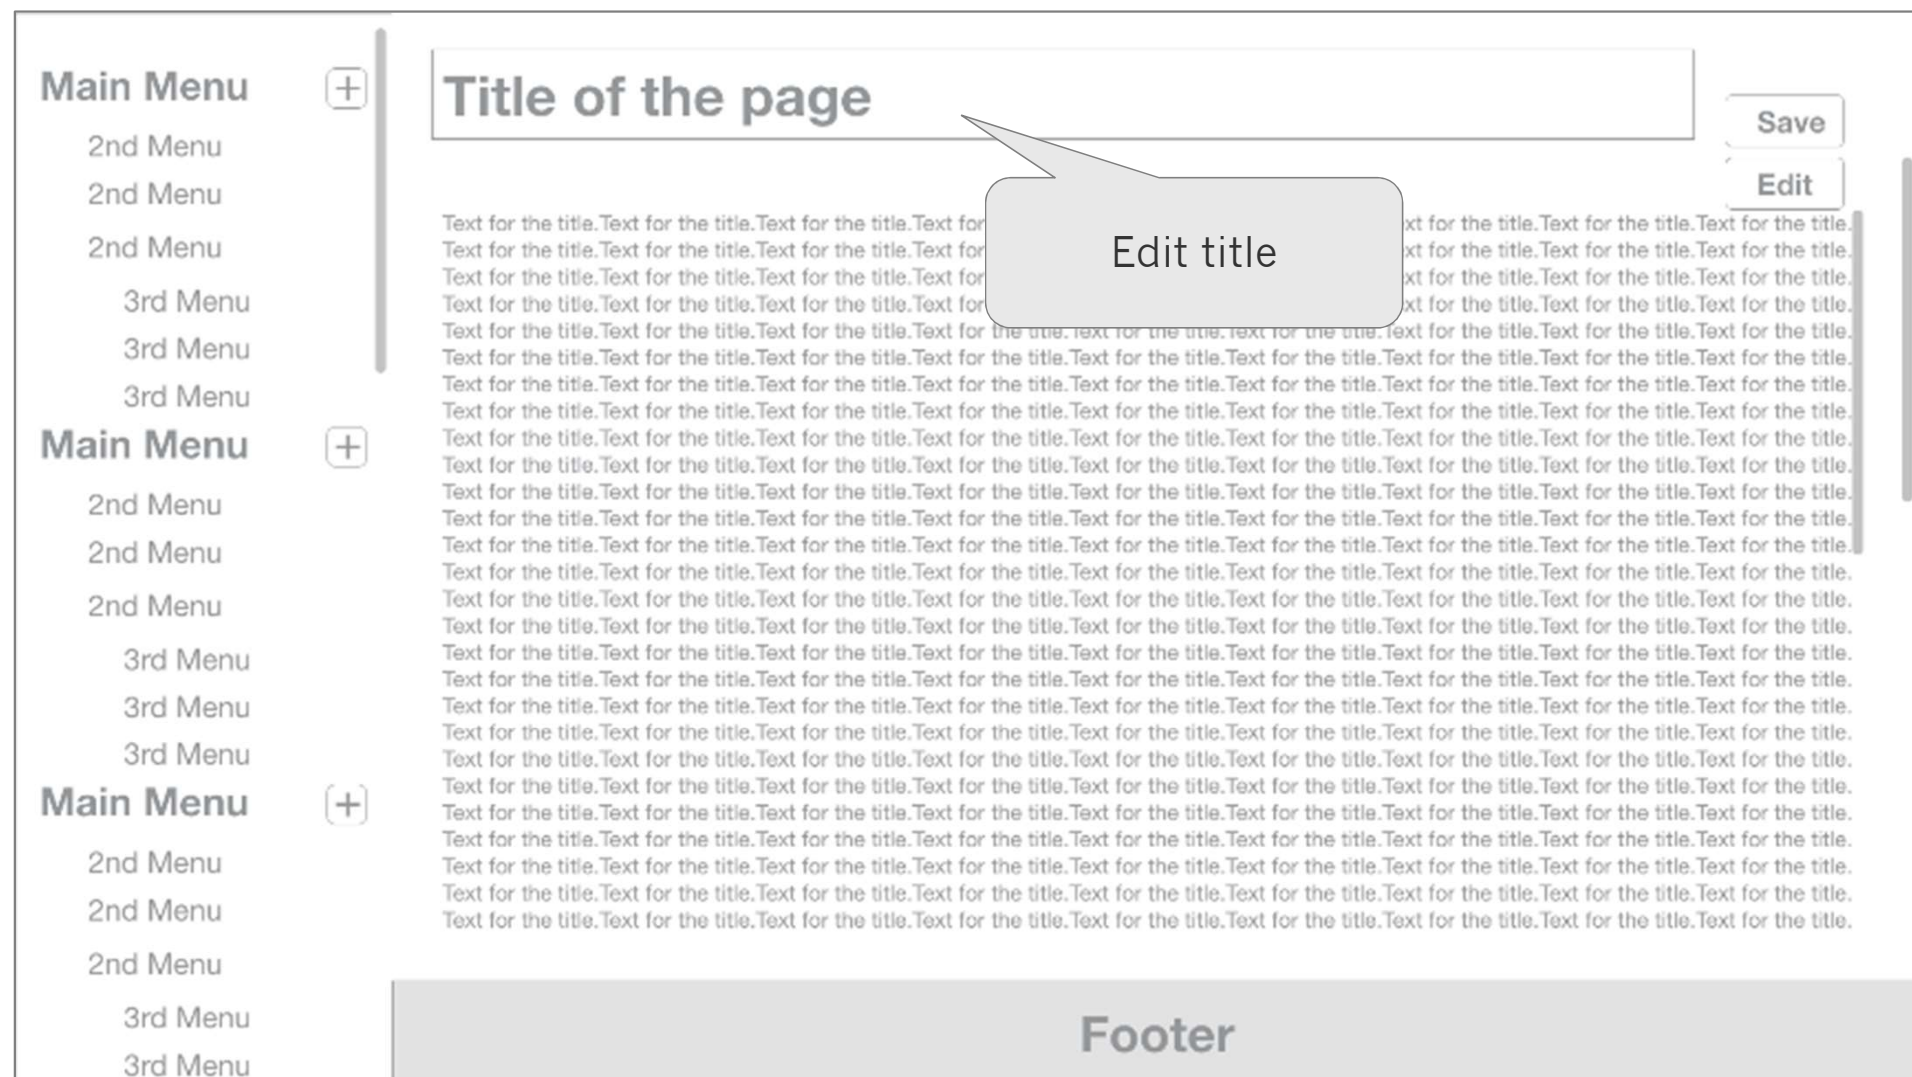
Main Menu +
2nd Menu
2nd Menu
2nd Menu
3rd Menu
3rd Menu
3rd Menu
Main Menu +
2nd Menu
2nd Menu
2nd Menu
3rd Menu
3rd Menu
3rd Menu
Main Menu +
2nd Menu
2nd Menu
2nd Menu
3rd Menu
3rd Menu

Title of the page

Save

Edit

Edit title

Text for the title.Text for the title.Text for the title.Text for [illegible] xt for the title.Text for the title.Text for the title.
Text for the title.Text for the title.Text for the title.Text for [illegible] xt for the title.Text for the title.Text for the title.
Text for the title.Text for the title.Text for the title.Text for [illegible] xt for the title.Text for the title.Text for the title.
Text for the title.Text for the title.Text for the title.Text for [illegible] xt for the title.Text for the title.Text for the title.
Text for the title.Text for the title.Text for the title.Text for the title.Text for the title.Text for the title.Text for the title.Text for the title.Text for the title.
Text for the title.Text for the title.Text for the title.Text for the title.Text for the title.Text for the title.Text for the title.Text for the title.Text for the title.
Text for the title.Text for the title.Text for the title.Text for the title.Text for the title.Text for the title.Text for the title.Text for the title.Text for the title.
Text for the title.Text for the title.Text for the title.Text for the title.Text for the title.Text for the title.Text for the title.Text for the title.Text for the title.
Text for the title.Text for the title.Text for the title.Text for the title.Text for the title.Text for the title.Text for the title.Text for the title.Text for the title.
Text for the title.Text for the title.Text for the title.Text for the title.Text for the title.Text for the title.Text for the title.Text for the title.Text for the title.
Text for the title.Text for the title.Text for the title.Text for the title.Text for the title.Text for the title.Text for the title.Text for the title.Text for the title.
Text for the title.Text for the title.Text for the title.Text for the title.Text for the title.Text for the title.Text for the title.Text for the title.Text for the title.
Text for the title.Text for the title.Text for the title.Text for the title.Text for the title.Text for the title.Text for the title.Text for the title.Text for the title.
Text for the title.Text for the title.Text for the title.Text for the title.Text for the title.Text for the title.Text for the title.Text for the title.Text for the title.
Text for the title.Text for the title.Text for the title.Text for the title.Text for the title.Text for the title.Text for the title.Text for the title.Text for the title.
Text for the title.Text for the title.Text for the title.Text for the title.Text for the title.Text for the title.Text for the title.Text for the title.Text for the title.
Text for the title.Text for the title.Text for the title.Text for the title.Text for the title.Text for the title.Text for the title.Text for the title.Text for the title.
Text for the title.Text for the title.Text for the title.Text for the title.Text for the title.Text for the title.Text for the title.Text for the title.Text for the title.
Text for the title.Text for the title.Text for the title.Text for the title.Text for the title.Text for the title.Text for the title.Text for the title.Text for the title.
Text for the title.Text for the title.Text for the title.Text for the title.Text for the title.Text for the title.Text for the title.Text for the title.Text for the title.
Text for the title.Text for the title.Text for the title.Text for the title.Text for the title.Text for the title.Text for the title.Text for the title.Text for the title.
Text for the title.Text for the title.Text for the title.Text for the title.Text for the title.Text for the title.Text for the title.Text for the title.Text for the title.
Text for the title.Text for the title.Text for the title.Text for the title.Text for the title.Text for the title.Text for the title.Text for the title.Text for the title.
Text for the title.Text for the title.Text for the title.Text for the title.Text for the title.Text for the title.Text for the title.Text for the title.Text for the title.
Text for the title.Text for the title.Text for the title.Text for the title.Text for the title.Text for the title.Text for the title.Text for the title.Text for the title.
Text for the title.Text for the title.Text for the title.Text for the title.Text for the title.Text for the title.Text for the title.Text for the title.Text for the title.
Text for the title.Text for the title.Text for the title.Text for the title.Text for the title.Text for the title.Text for the title.Text for the title.Text for the title.

Footer